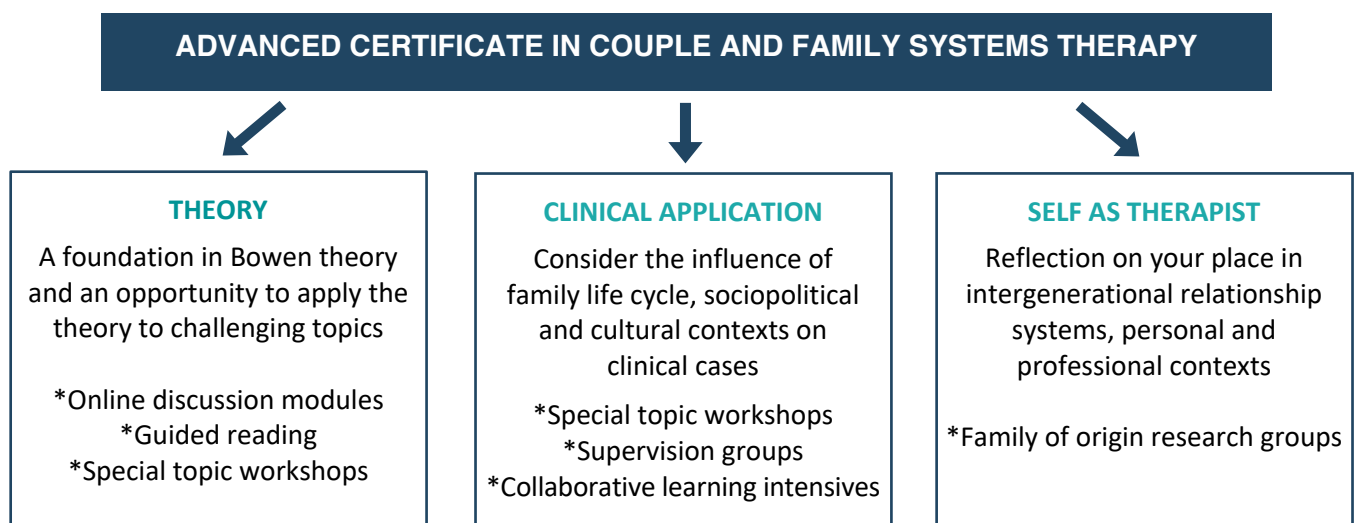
ADVANCED CERTIFICATE IN COUPLE AND FAMILY SYSTEMS THERAPY

THEORY

A foundation in Bowen theory and an opportunity to apply the theory to challenging topics

*Online discussion modules
*Guided reading
*Special topic workshops

CLINICAL APPLICATION

Consider the influence of family life cycle, sociopolitical and cultural contexts on clinical cases

*Special topic workshops
*Supervision groups
*Collaborative learning intensives

SELF AS THERAPIST

Reflection on your place in intergenerational relationship systems, personal and professional contexts

*Family of origin research groups